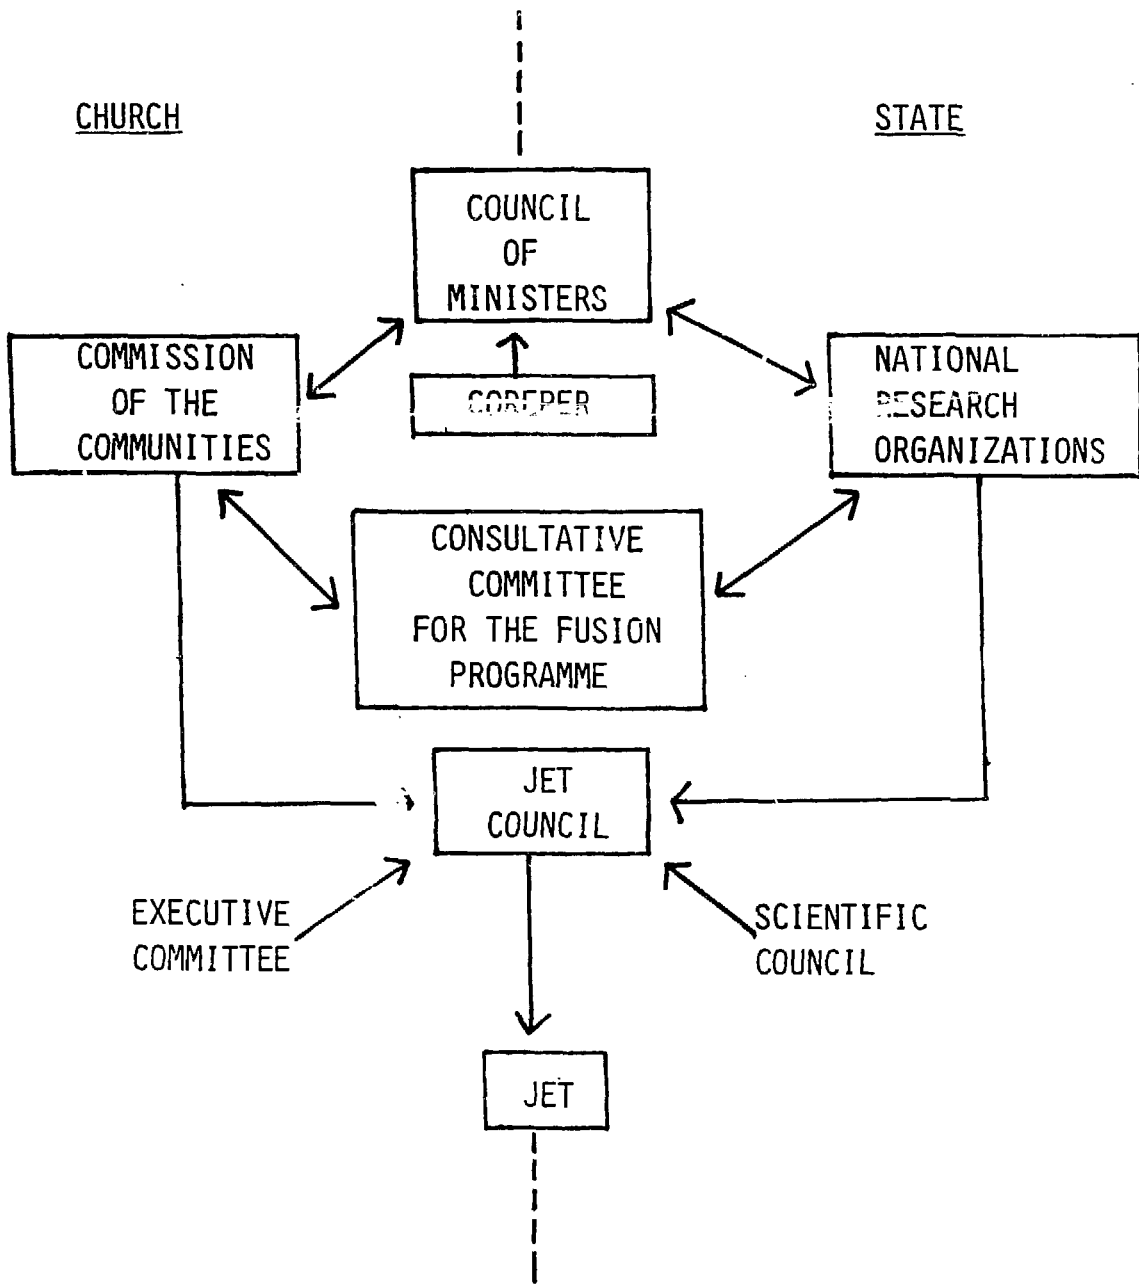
CHURCH

STATE

COUNCIL OF MINISTERS

COMMISSION OF THE COMMUNITIES

COREPER

NATIONAL RESEARCH ORGANIZATIONS

CONSULTATIVE COMMITTEE FOR THE FUSION PROGRAMME

JET COUNCIL

EXECUTIVE COMMITTEE

SCIENTIFIC COUNCIL

JET